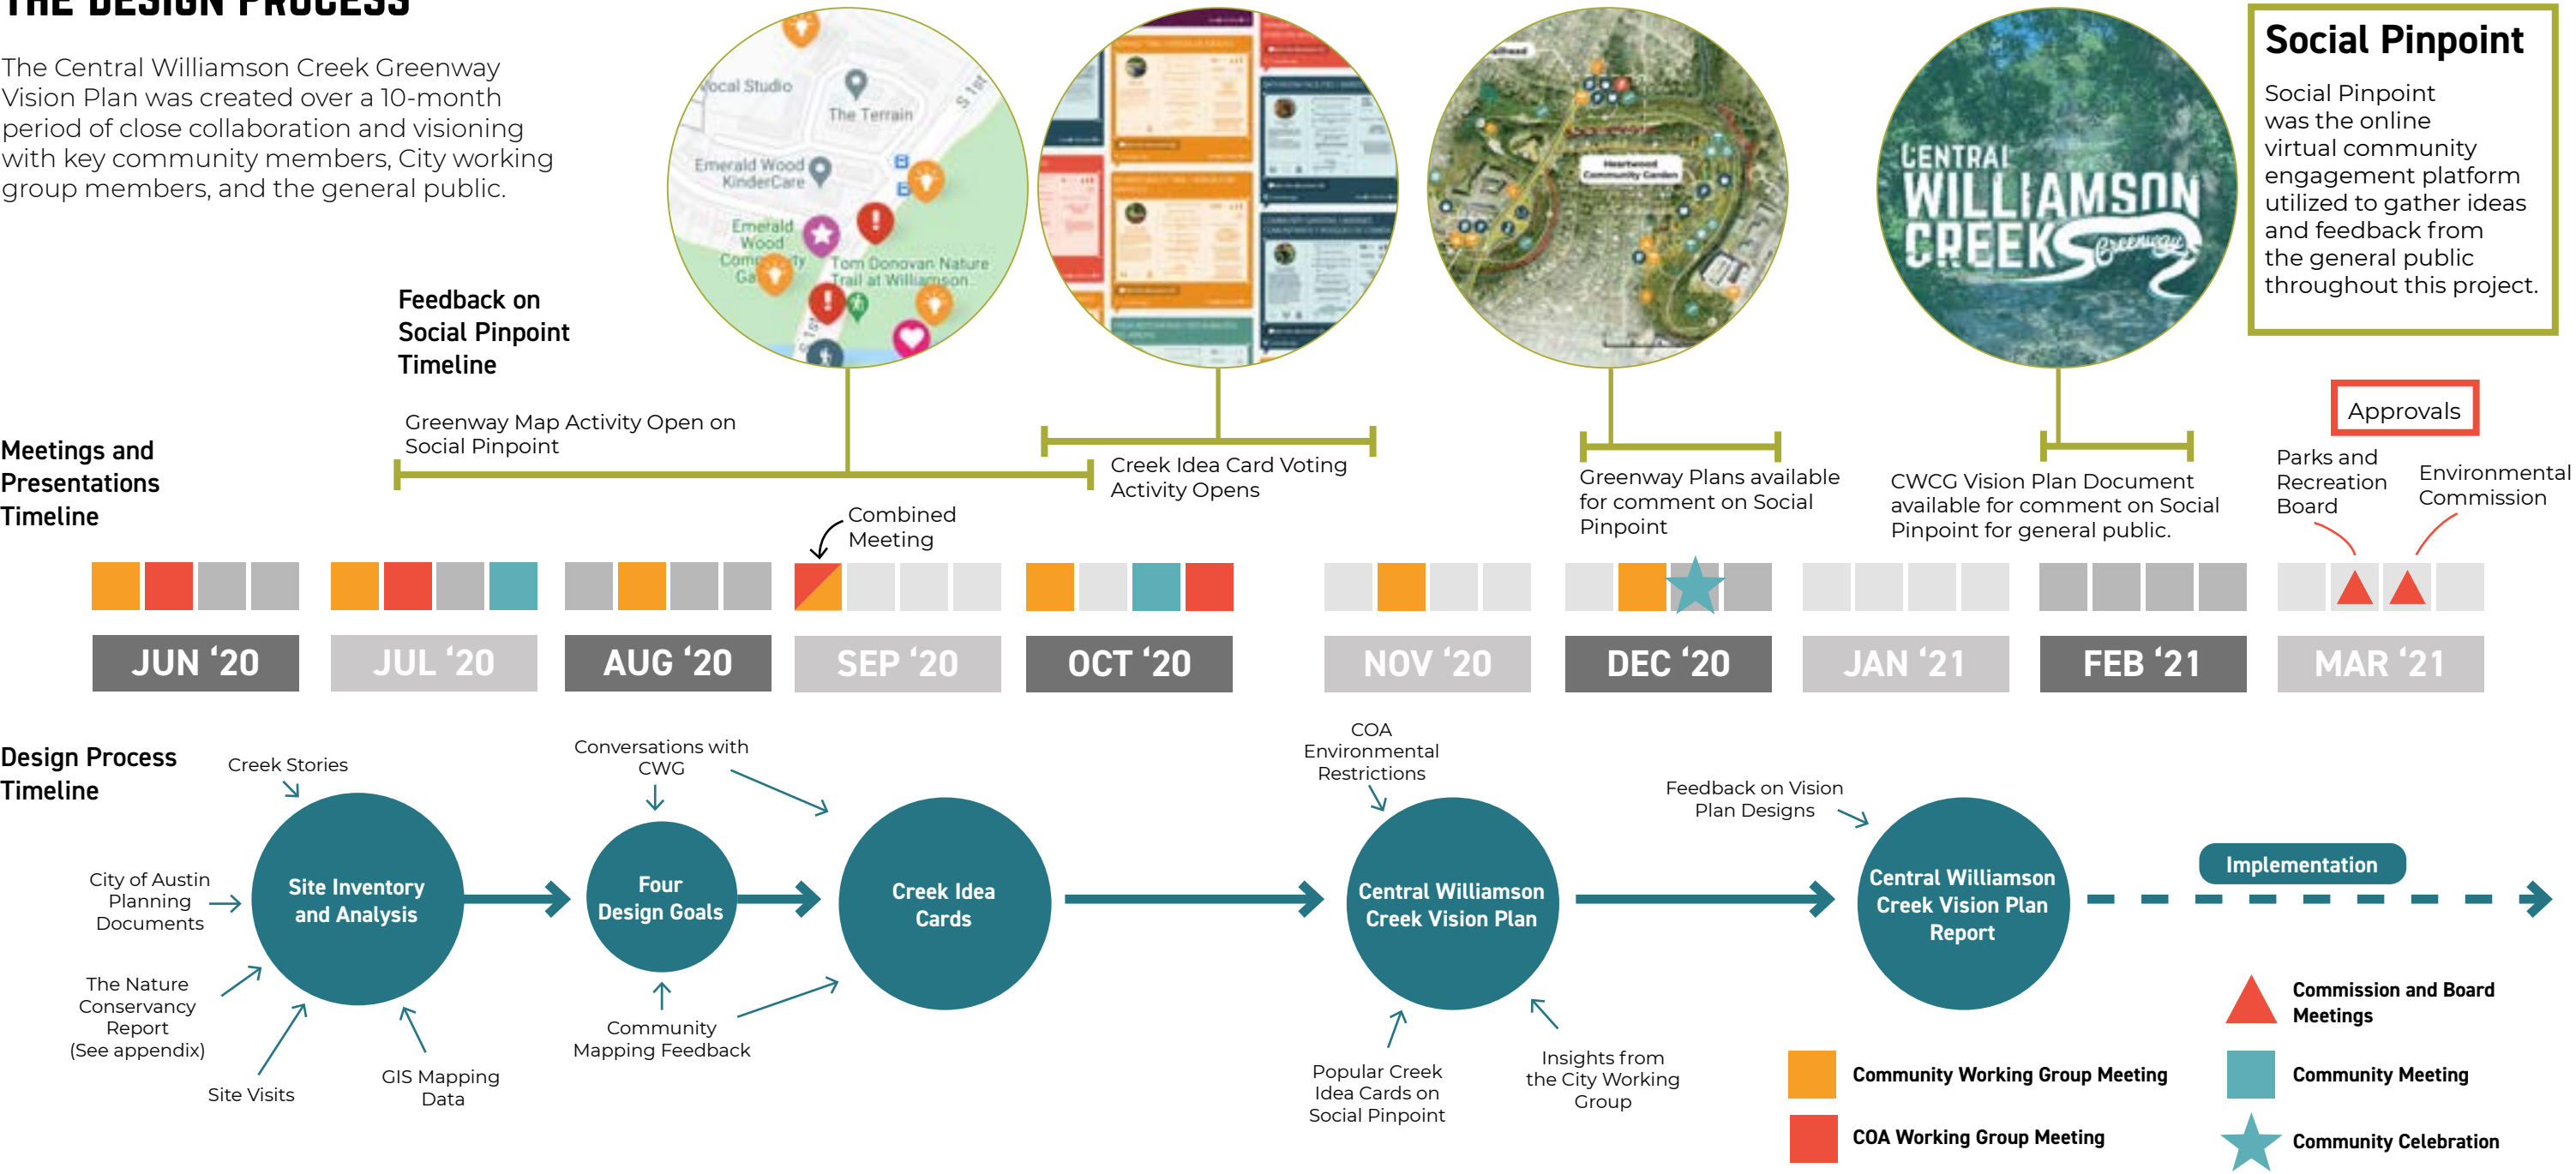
THE DESIGN PROCESS

The Central Williamson Creek Greenway Vision Plan was created over a 10-month period of close collaboration and visioning with key community members, City working group members, and the general public.

Vocal Studio
The Terrain
S 1st
Emerald Wood KinderCare
Emerald Wood Community Ga
Tom Donovan Nature Trail at Williamson

Heartwood Community Garden

CENTRAL WILLIAMSON CREEK Greenway

Social Pinpoint

Social Pinpoint was the online virtual community engagement platform utilized to gather ideas and feedback from the general public throughout this project.

Feedback on Social Pinpoint Timeline

Greenway Map Activity Open on Social Pinpoint

Creek Idea Card Voting Activity Opens

Greenway Plans available for comment on Social Pinpoint

CWCG Vision Plan Document available for comment on Social Pinpoint for general public.

Approvals

Parks and Recreation Board

Environmental Commission

Meetings and Presentations Timeline

Combined Meeting

JUN '20
JUL '20
AUG '20
SEP '20
OCT '20
NOV '20
DEC '20
JAN '21
FEB '21
MAR '21

Design Process Timeline

Creek Stories
City of Austin Planning Documents
The Nature Conservancy Report (See appendix)
Site Visits
GIS Mapping Data
Site Inventory and Analysis

Conversations with CWG
Four Design Goals
Community Mapping Feedback

Creek Idea Cards

COA Environmental Restrictions
Central Williamson Creek Vision Plan
Popular Creek Idea Cards on Social Pinpoint
Insights from the City Working Group

Feedback on Vision Plan Designs
Central Williamson Creek Vision Plan Report

Implementation

Commission and Board Meetings
Community Working Group Meeting
Community Meeting
COA Working Group Meeting
Community Celebration